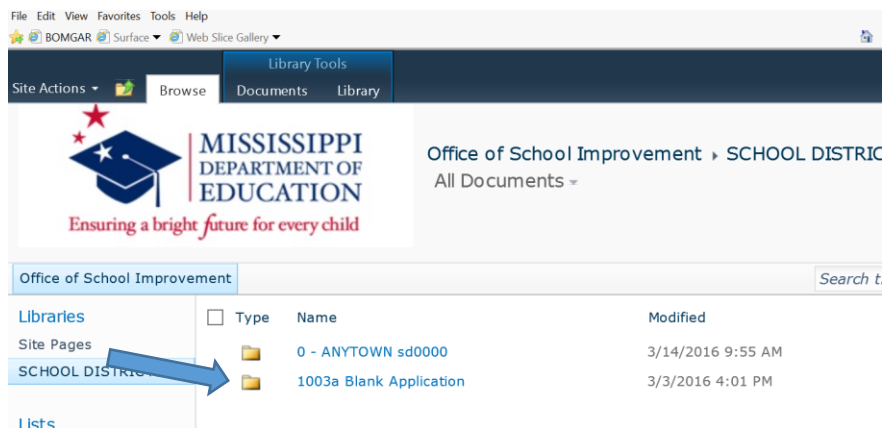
File Edit View Favorites Tools Help
BOMGAR Surface ▾ Web Slice Gallery ▾

Library Tools
Site Actions ▾ Browse Documents Library

MISSISSIPPI DEPARTMENT OF EDUCATION
Ensuring a bright future for every child

Office of School Improvement ▸ SCHOOL DISTRIC
All Documents ▾

Office of School Improvement

Search t

Libraries
Site Pages
SCHOOL DISTRIC

Lists

| Type | Name | Modified |
|---|---|---|
| | 0 - ANYTOWN sd0000 | 3/14/2016 9:55 AM |
| | 1003a Blank Application | 3/3/2016 4:01 PM |